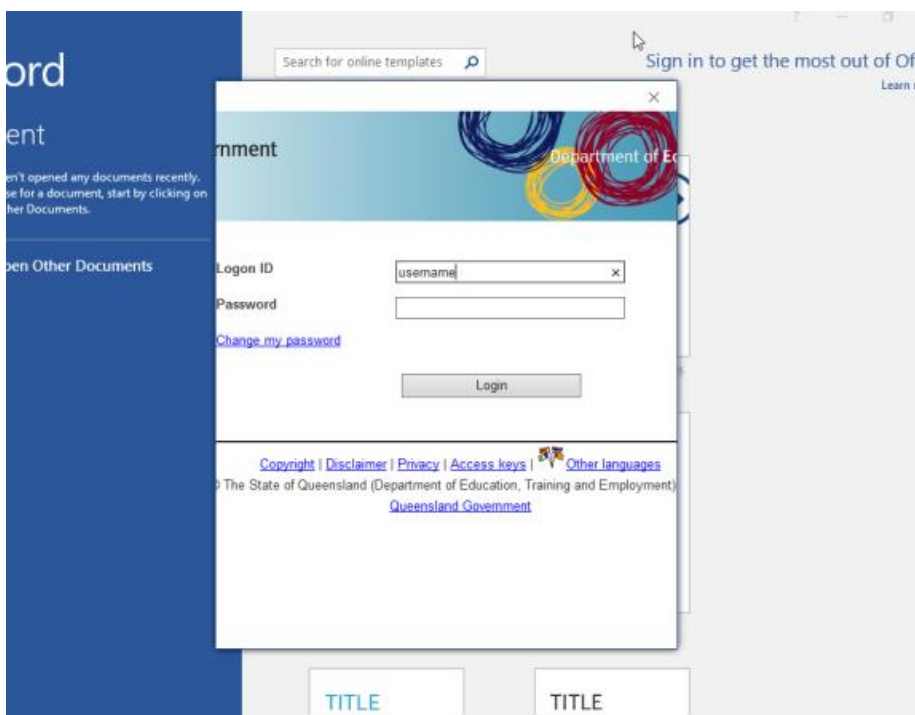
ord

ent

en't opened any documents recently. se for a document, start by clicking on her Documents.

pen Other Documents

Search for online templates

Sign in to get the most out of Of

Learn

×

rnment

Department of E

Logon ID

username

×

Password

Change my password

Login

Copyright | Disclaimer | Privacy | Access keys | Other languages

) The State of Queensland (Department of Education, Training and Employment)

Queensland Government

TITLE

TITLE